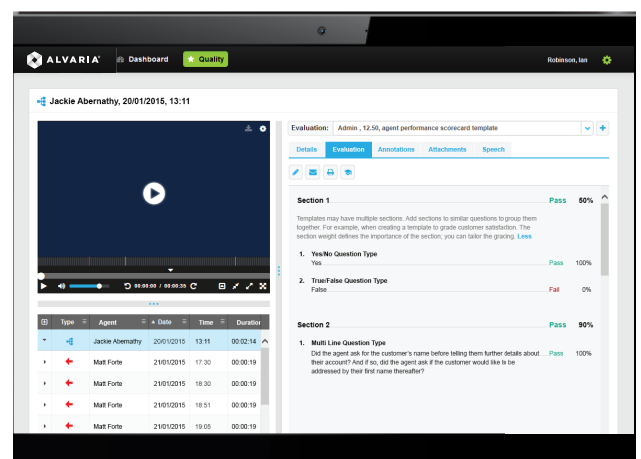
ALVARIA Dashboard Quality Robinson, Ian

Jackie Abernathy, 20/01/2015, 13:11

00:00:00 / 00:00:35

| | Type | Agent | Date | Time | Duration |
|---|---|---|---|---|---|
| | | Jackie Abernathy | 20/01/2015 | 13:11 | 00:02:14 |
| | | Matt Forte | 21/01/2015 | 17:30 | 00:00:19 |
| | | Matt Forte | 21/01/2015 | 18:30 | 00:00:19 |
| | | Matt Forte | 21/01/2015 | 18:51 | 00:00:19 |
| | | Matt Forte | 21/01/2015 | 19:05 | 00:00:19 |

Evaluation: Admin , 12.50, agent performance scorecard template

Details Evaluation Annotations Attachments Speech

Section 1 Pass 50%

Templates may have multiple sections. Add sections to similar questions to group them together. For example, when creating a template to grade customer satisfaction. The section weight defines the importance of the section, you can tailor the gracing. Less

1. Yes/No Question Type
Yes Pass 100%

2. True/False Question Type
False Fail 0%

Section 2 Pass 90%

1. Multi Line Question Type
Did the agent ask for the customer's name before telling them further details about their account? And if so, did the agent ask if the customer would like to be addressed by their first name thereafter? Pass 100%